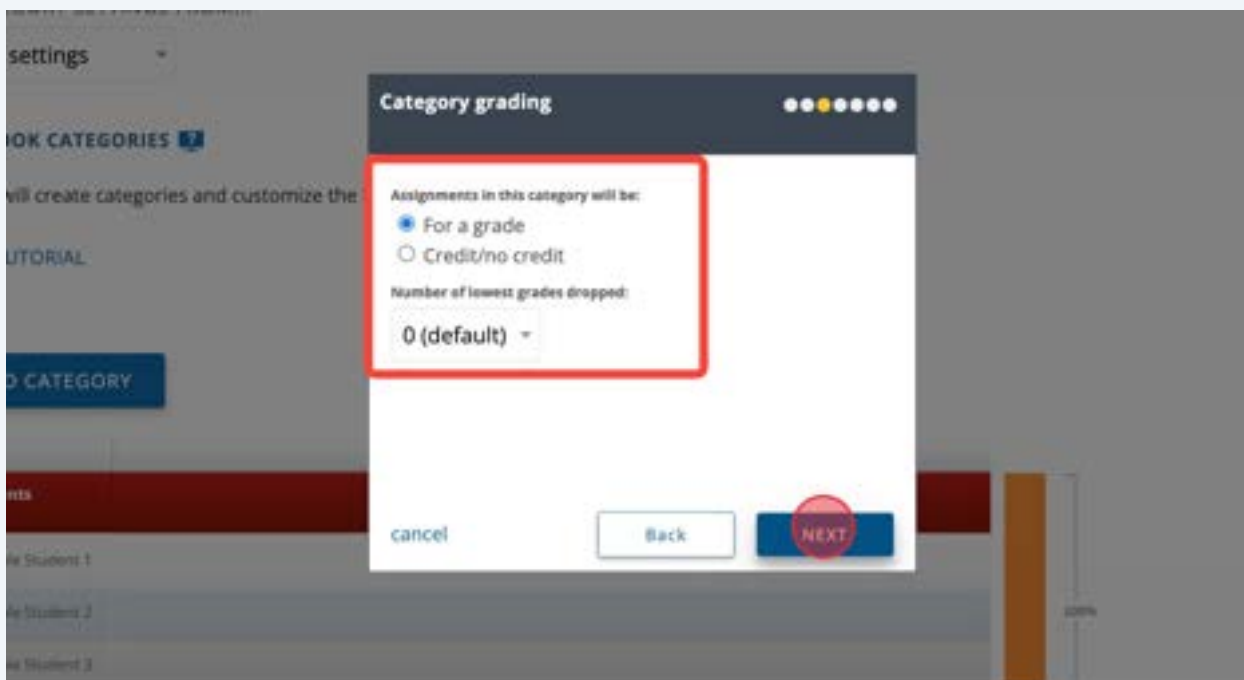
settings

OK CATEGORIES

vill create categories and customize the

UTORIAL

CATEGORY

nts

le Student 1

le Student 2

le Student 3

Category grading

Assignments in this category will be:

For a grade

Credit/no credit

Number of lowest grades dropped:

0 (default)

cancel

Back

NEXT